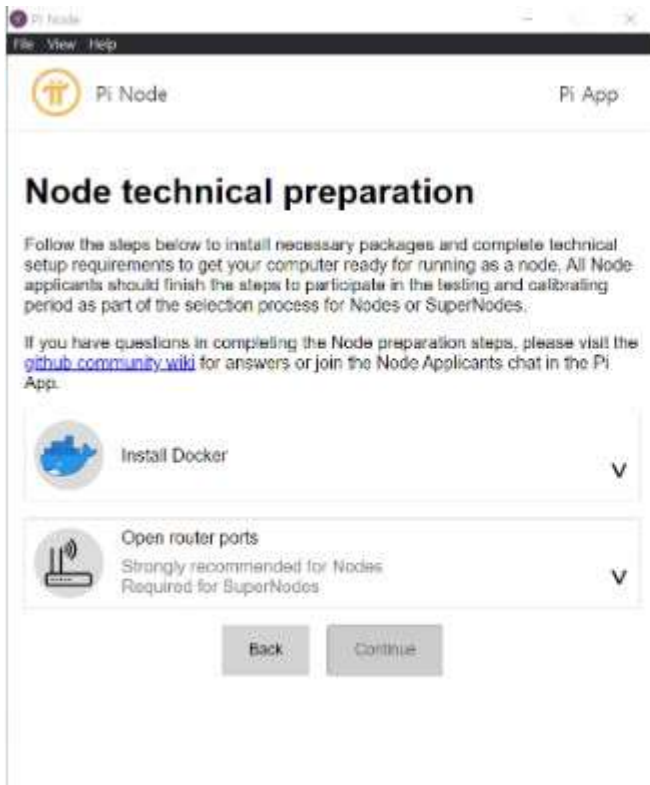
Pi Node

File View Help

Pi Node

Pi App

Node technical preparation

Follow the steps below to install necessary packages and complete technical setup requirements to get your computer ready for running as a node. All Node applicants should finish the steps to participate in the testing and calibrating period as part of the selection process for Nodes or SuperNodes.

If you have questions in completing the Node preparation steps, please visit the github community wiki for answers or join the Node Applicants chat in the Pi App.

Install Docker

V

Open router ports

Strongly recommended for Nodes
Required for SuperNodes

V

Back

Continue